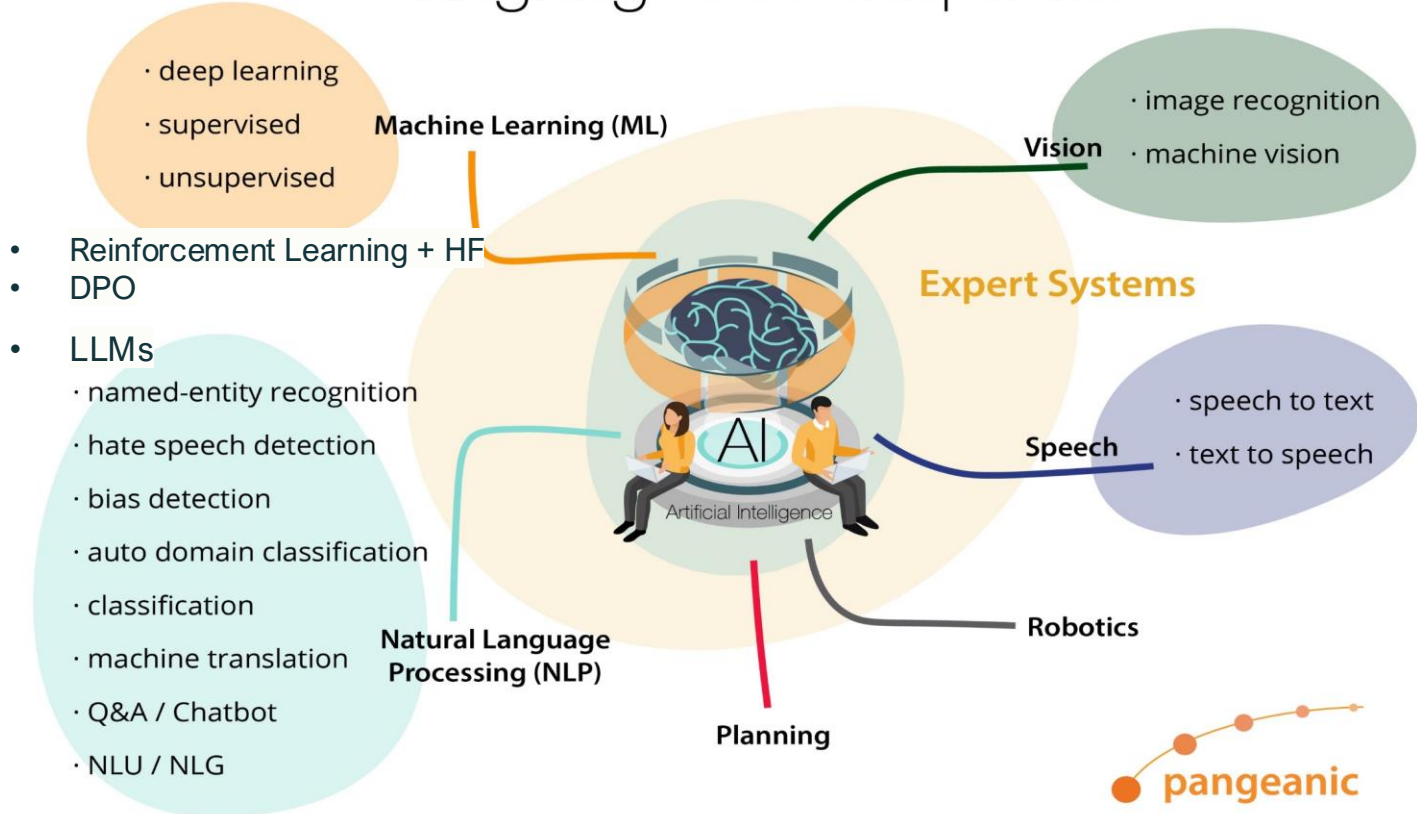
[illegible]

· deep learning
· supervised
· unsupervised

Machine Learning (ML)

- Reinforcement Learning + HF
- DPO
- LLMs

· named-entity recognition
· hate speech detection
· bias detection
· auto domain classification
· classification
· machine translation
· Q&A / Chatbot
· NLU / NLG

Vision

· image recognition
· machine vision

Expert Systems

AI
Artificial Intelligence

Speech

· speech to text
· text to speech

Natural Language Processing (NLP)

Robotics

Planning

pangeanic